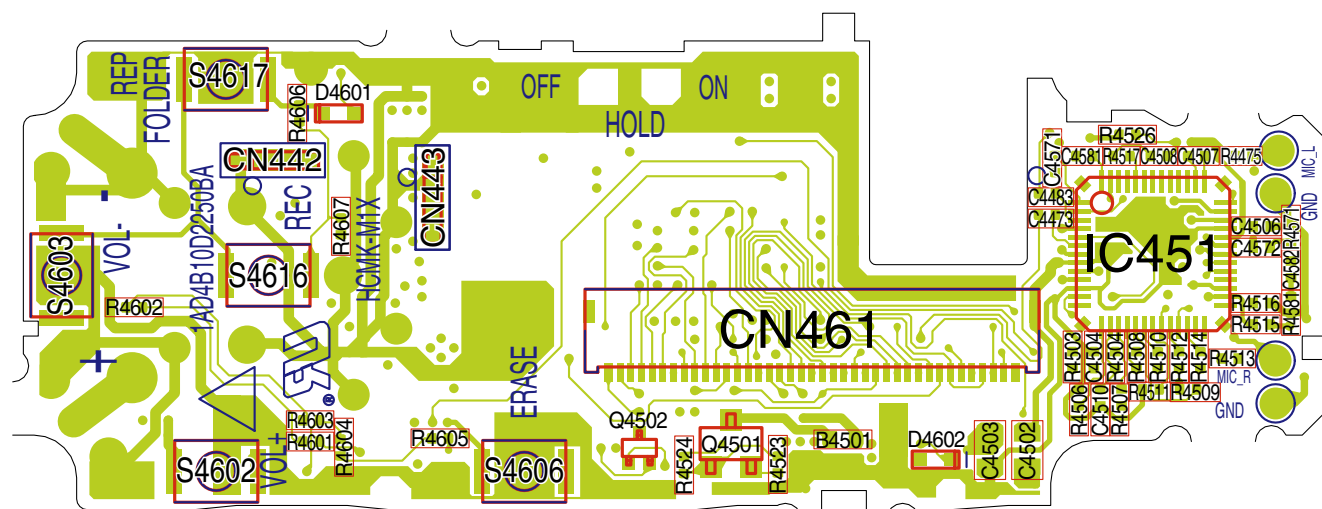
REP
FOLDER
S4617
D4601
R4606
OFF
ON
HOLD
CN442
CN443
1AD4B10D2250BA
REC
R4607
HCMK-M1X
S4603
VOL-
-
S4616
R4602
+
VOL+
S4602
R4603
R4601
R4604
R4605
ERASE
S4606
CN461
Q4502
Q4501
R4524
R4523
B4501
D4602
C4503
C4502
R4526
C4571
C4581
R4517
C4508
C4507
R4475
C4483
C4473
IC451
C4506
C4572
R4571
C4582
R4516
R4581
R4515
R4503
C4504
R4504
R4508
R4510
R4512
R4514
R4513
R4505
R4506
C4510
R4507
R4511
R4509
GND
MIC_L
GND
MIC_R
GND